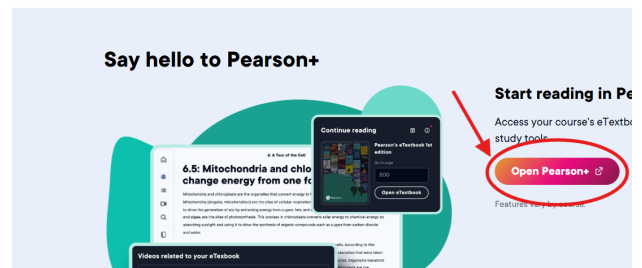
Say hello to Pearson+

Continue reading

Pearson's eTextbook 1st edition

500

Open eTextbook

A Tour of the Cell

6.5: Mitochondria and chlo change energy from one f

Videos related to your eTextbook

Start reading in Pe

Access your course's eTextb study tools.

Open Pearson+

Features vary by course.